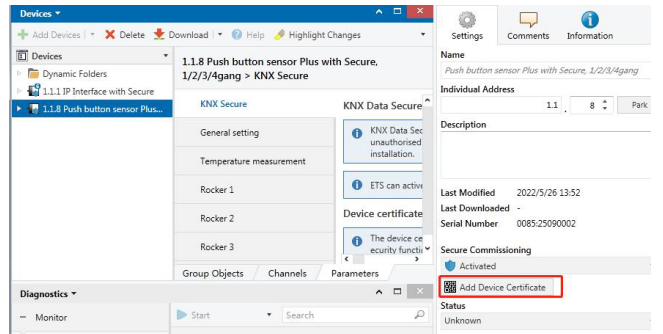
Devices ▾
+ Add Devices | ▾ ✕ Delete ⬇ Download | ▾ ? Help ✎ Highlight Changes
Devices
Dynamic Folders
1.1.1 IP Interface with Secure
1.1.8 Push button sensor Plus...
1.1.8 Push button sensor Plus with Secure, 1/2/3/4gang > KNX Secure
KNX Secure
General setting
Temperature measurement
Rocker 1
Rocker 2
Rocker 3
KNX Data Secure
KNX Data Sec unauthorised installation.
ETS can activ
Device certificate
The device ce ecurity functi
Group Objects
Channels
Parameters
Diagnostics ▾
Monitor
Start
Search
Settings
Comments
Information
Name
Push button sensor Plus with Secure, 1/2/3/4gang
Individual Address
1.1 . 8
Park
Description
Last Modified 2022/5/26 13:52
Last Downloaded -
Serial Number 0085:25090002
Secure Commissioning
Activated
Add Device Certificate
Status
Unknown